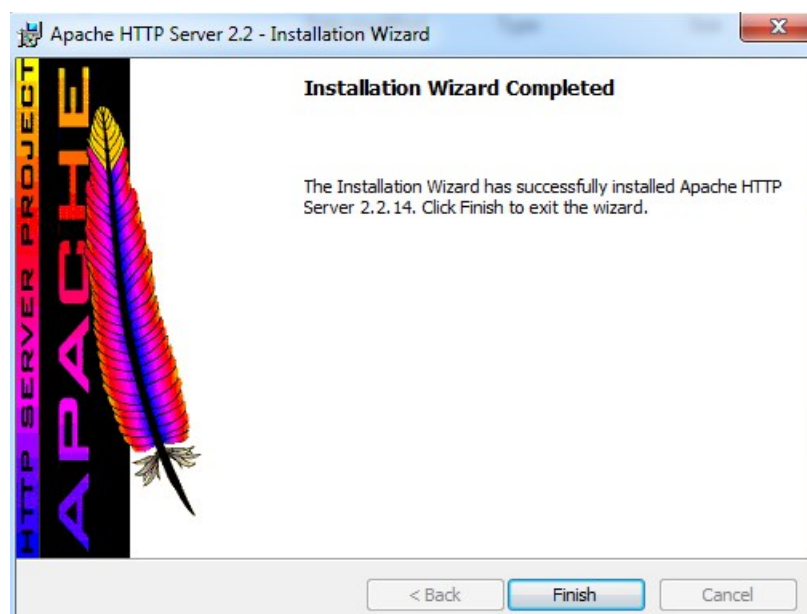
Apache HTTP Server 2.2 - Installation Wizard

HTTP SERVER PROJECT
APACHE

Installation Wizard Completed

The Installation Wizard has successfully installed Apache HTTP Server 2.2.14. Click Finish to exit the wizard.

< Back
Finish
Cancel